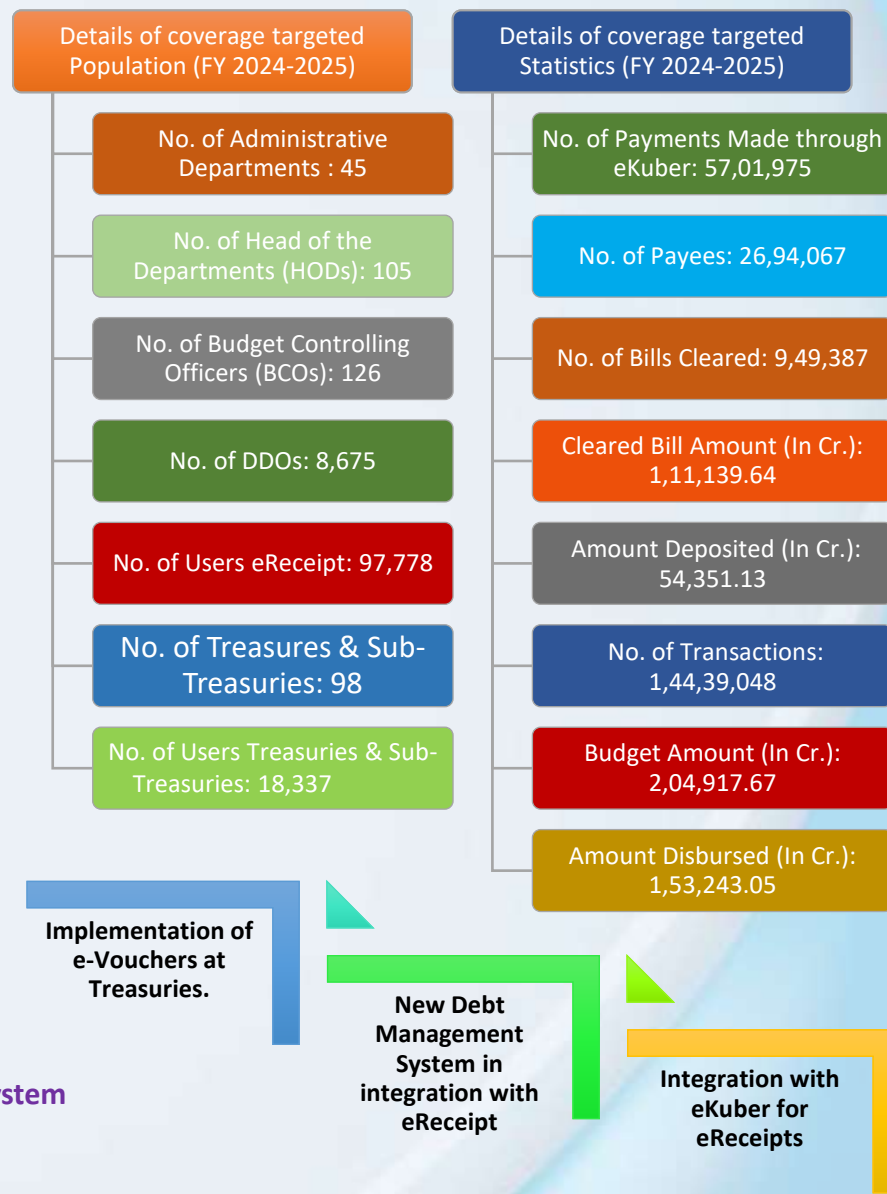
Details of coverage targeted Population (FY 2024-2025)

No. of Administrative Departments : 45

No. of Head of the Departments (HODs): 105

No. of Budget Controlling Officers (BCOs): 126

No. of DDOs: 8,675

No. of Users eReceipt: 97,778

No. of Treasures & Sub-Treasuries: 98

No. of Users Treasuries & Sub-Treasuries: 18,337

Details of coverage targeted Statistics (FY 2024-2025)

No. of Payments Made through eKuber: 57,01,975

No. of Payees: 26,94,067

No. of Bills Cleared: 9,49,387

Cleared Bill Amount (In Cr.): 1,11,139.64

Amount Deposited (In Cr.): 54,351.13

No. of Transactions: 1,44,39,048

Budget Amount (In Cr.): 2,04,917.67

Amount Disbursed (In Cr.): 1,53,243.05

Implementation of e-Vouchers at Treasuries.

New Debt Management System in integration with eReceipt

Integration with eKuber for eReceipts

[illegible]stem